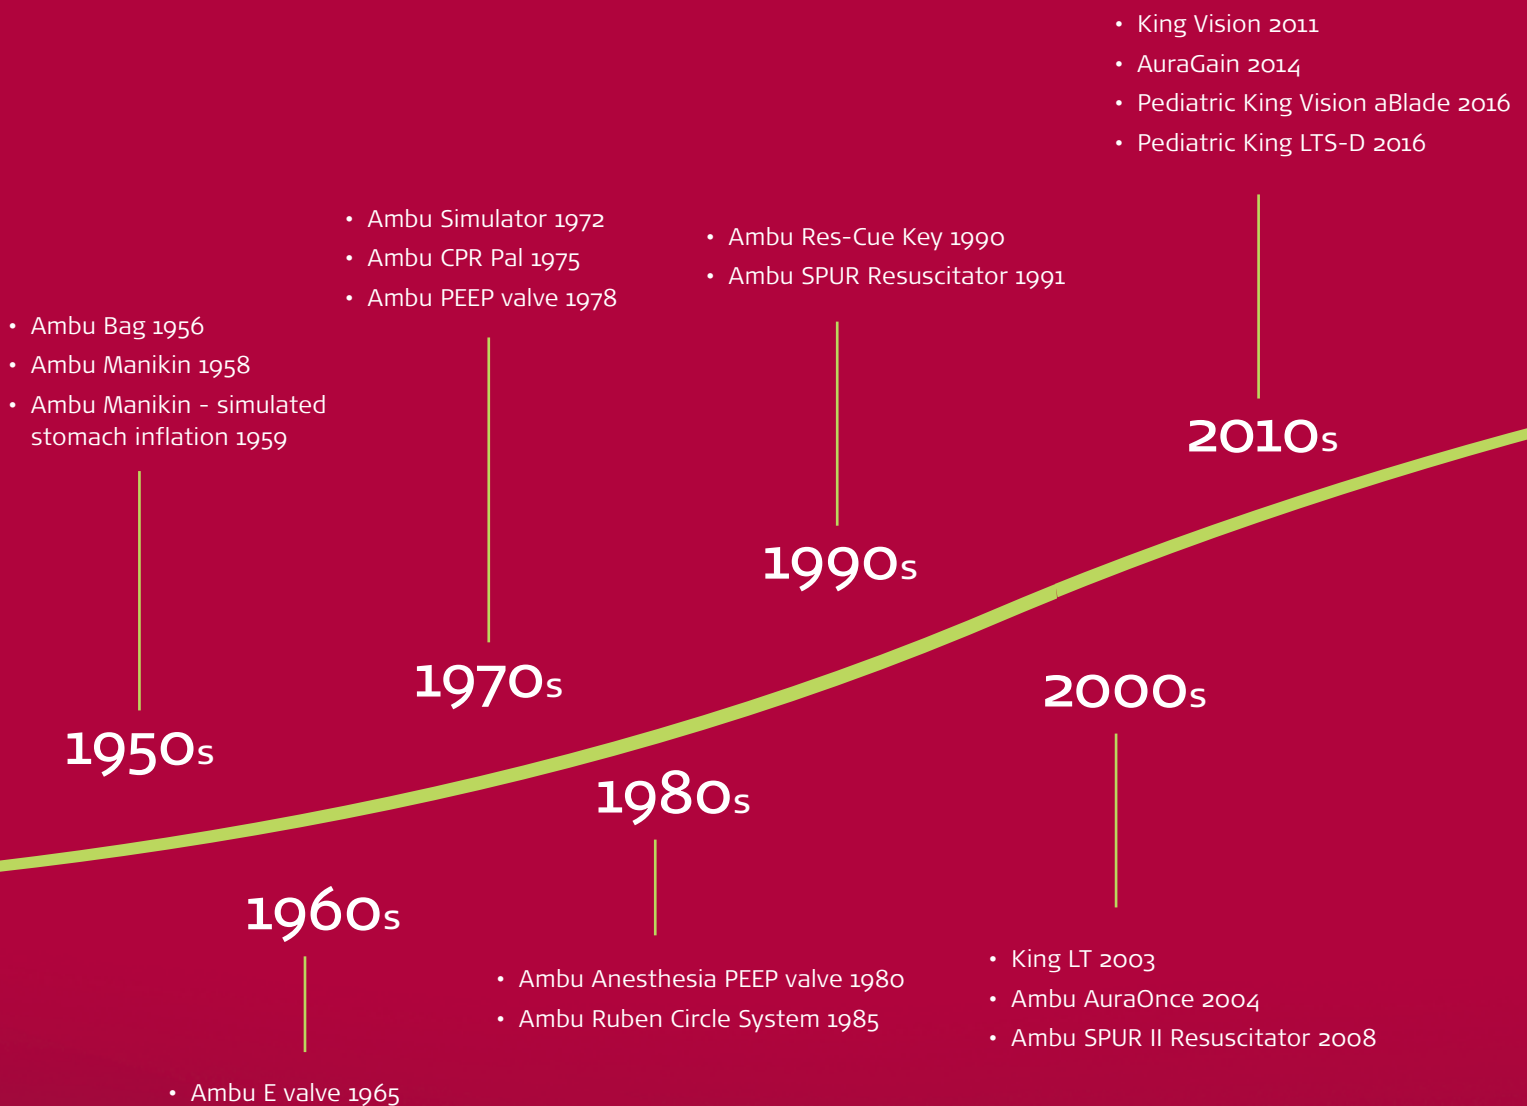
• King Vision 2011
• AuraGain 2014
• Pediatric King Vision aBlade 2016
• Pediatric King LTS-D 2016

• Ambu Simulator 1972
• Ambu CPR Pal 1975
• Ambu PEEP valve 1978

• Ambu Res-Cue Key 1990
• Ambu SPUR Resuscitator 1991

• Ambu Bag 1956
• Ambu Manikin 1958
• Ambu Manikin - simulated stomach inflation 1959

2010s

1990s

1970s

2000s

1950s

1980s

1960s

• Ambu Anesthesia PEEP valve 1980
• Ambu Ruben Circle System 1985

• King LT 2003
• Ambu AuraOnce 2004
• Ambu SPUR II Resuscitator 2008

• Ambu E valve 1965